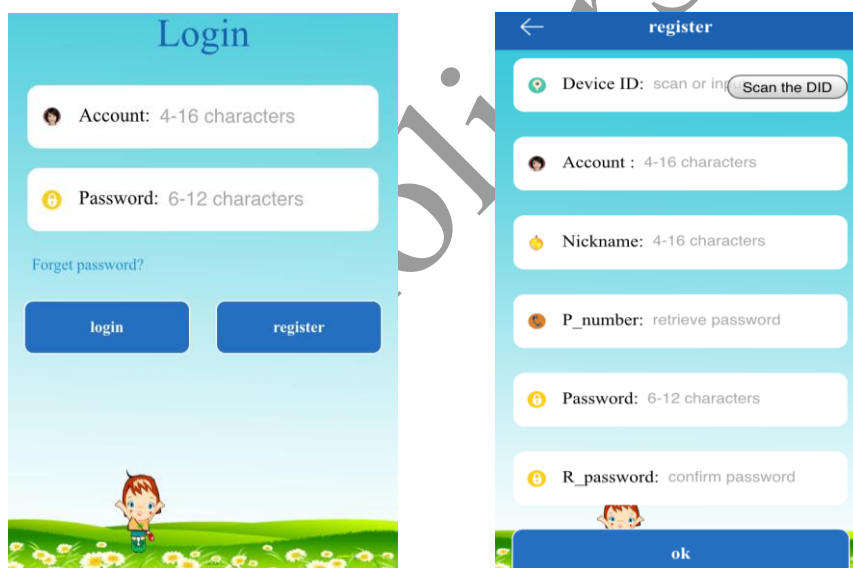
Login

Account: 4-16 characters

Password: 6-12 characters

Forget password?

login

register

←

register

Device ID: scan or inp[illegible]

Scan the DID

Account : 4-16 characters

Nickname: 4-16 characters

P_number: retrieve password

Password: 6-12 characters

R_password: confirm password

ok